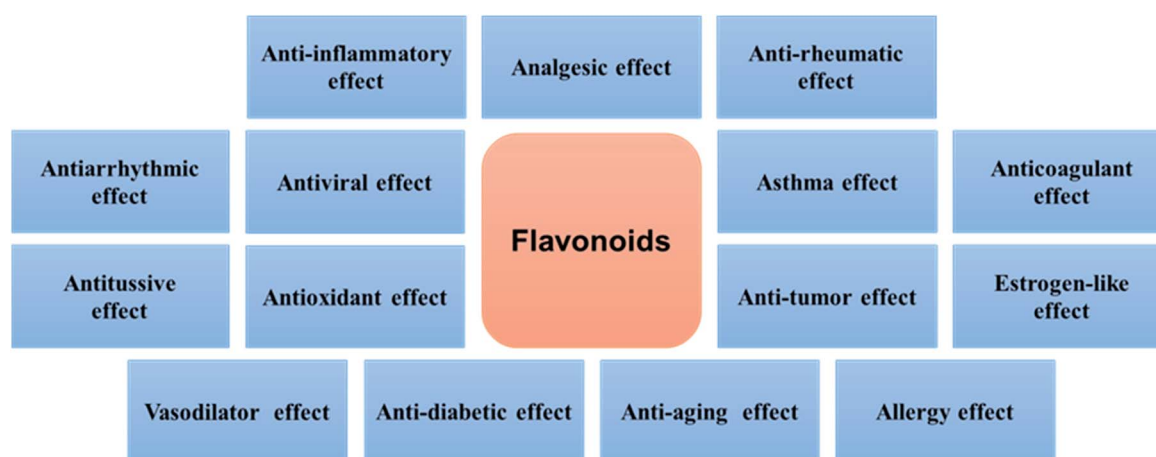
Anti-inflammatory effect

Analgesic effect

Anti-rheumatic effect

Antiarrhythmic effect

Antiviral effect

Flavonoids

Asthma effect

Anticoagulant effect

Antitussive effect

Antioxidant effect

Anti-tumor effect

Estrogen-like effect

Vasodilator effect

Anti-diabetic effect

Anti-aging effect

Allergy effect